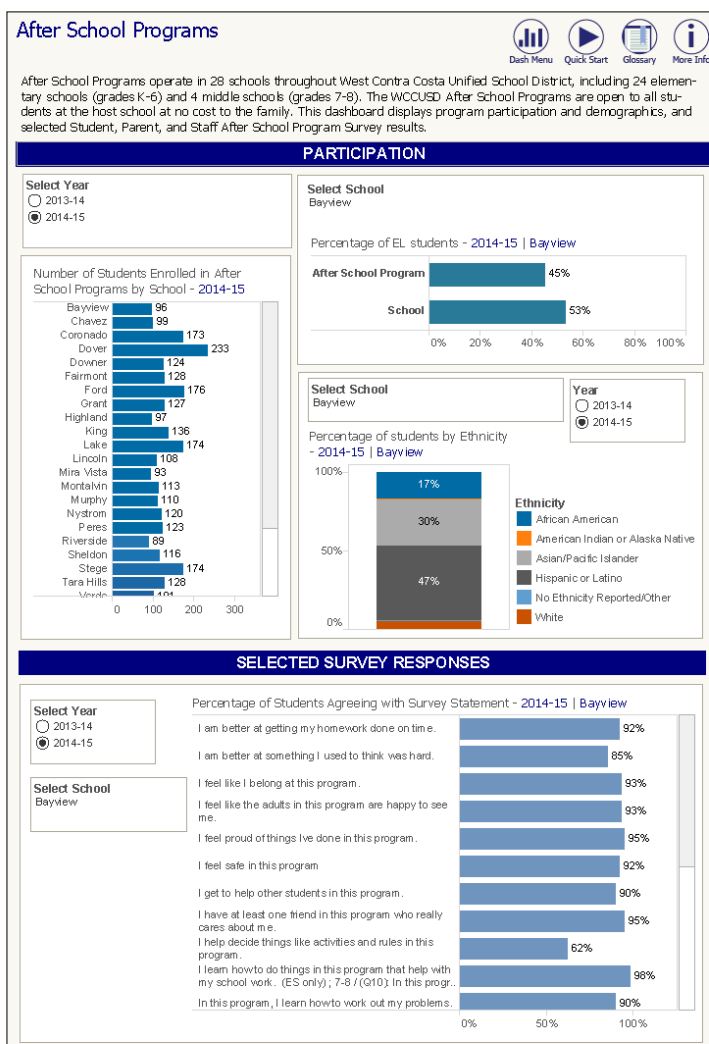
After School Programs

Dash Menu Quick Start Glossary More Info

After School Programs operate in 28 schools throughout West Contra Costa Unified School District, including 24 elementary schools (grades K-6) and 4 middle schools (grades 7-8). The WCCUSD After School Programs are open to all students at the host school at no cost to the family. This dashboard displays program participation and demographics, and selected Student, Parent, and Staff After School Program Survey results.

PARTICIPATION

Select Year
2013-14
2014-15

Number of Students Enrolled in After School Programs by School - 2014-15

| School | Students |
|---|---|
| Bayview | 96 |
| Chavez | 99 |
| Coronado | 173 |
| Dover | 233 |
| Downer | 124 |
| Fairmont | 128 |
| Ford | 176 |
| Grant | 127 |
| Highland | 97 |
| King | 136 |
| Lake | 174 |
| Lincoln | 108 |
| Mira Vista | 93 |
| Montalvin | 113 |
| Murphy | 110 |
| Nystrom | 120 |
| Peres | 123 |
| Riverside | 89 |
| Sheldon | 116 |
| Stege | 174 |
| Tara Hills | 128 |
| Verde | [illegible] |

0 100 200 300

Select School
Bayview

Percentage of EL students - 2014-15 | Bayview

After School Program 45%
School 53%

0% 20% 40% 60% 80% 100%

Select School
Bayview

Year
2013-14
2014-15

Percentage of students by Ethnicity - 2014-15 | Bayview

100% 50% 0%
17%
30%
47%

Ethnicity
African American
American Indian or Alaska Native
Asian/Pacific Islander
Hispanic or Latino
No Ethnicity Reported/Other
White

SELECTED SURVEY RESPONSES

Select Year
2013-14
2014-15

Select School
Bayview

Percentage of Students Agreeing with Survey Statement - 2014-15 | Bayview

| Statement | % |
|---|---|
| I am better at getting my homework done on time. | 92% |
| I am better at something I used to think was hard. | 85% |
| I feel like I belong at this program. | 93% |
| I feel like the adults in this program are happy to see me. | 93% |
| I feel proud of things Ive done in this program. | 95% |
| I feel safe in this program | 92% |
| I get to help other students in this program. | 90% |
| I have at least one friend in this program who really cares about me. | 95% |
| I help decide things like activities and rules in this program. | 62% |
| I learn how to do things in this program that help with my school work. (ES only); 7-8 / (Q10): In this progr.. | 98% |
| In this program, I learn how to work out my problems. | 90% |

0% 50% 100%